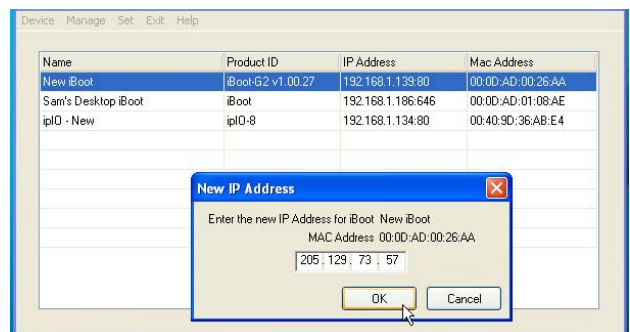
Device Manage Set Exit Help

| Name | Product ID | IP Address | Mac Address |
|---|---|---|---|
| New iBoot | iBoot-G2 v1.00.27 | 192.168.1.139:80 | 00:0D:AD:00:26:AA |
| Sam's Desktop iBoot | iBoot | 192.168.1.186:646 | 00:0D:AD:01:08:AE |
| ipIO - New | ipIO-8 | 192.168.1.134:80 | 00:40:9D:36:AB:E4 |

New IP Address

Enter the new IP Address for iBoot New iBoot

MAC Address 00:0D:AD:00:26:AA

205 . 129 . 73 . 57

OK

Cancel